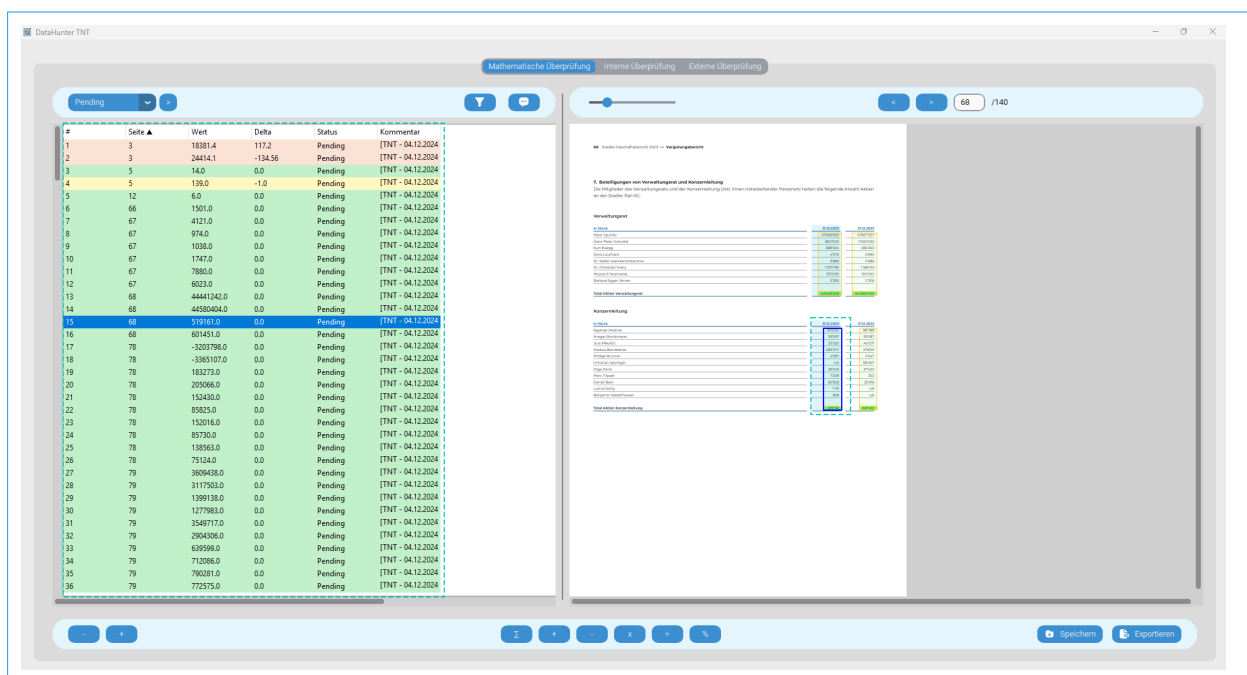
DataHunter TNT

Mathematische Überprüfung | Interne Überprüfung | Externe Überprüfung

Pending

68 /140

| # | Seite ▲ | Wert | Delta | Status | Kommentar |
|---|---|---|---|---|---|
| 1 | 3 | 18381.4 | 117.2 | Pending | [TNT - 04.12.2024 |
| 2 | 3 | 24414.1 | -134.56 | Pending | [TNT - 04.12.2024 |
| 3 | 5 | 14.0 | 0.0 | Pending | [TNT - 04.12.2024 |
| 4 | 5 | 139.0 | -1.0 | Pending | [TNT - 04.12.2024 |
| 5 | 12 | 6.0 | 0.0 | Pending | [TNT - 04.12.2024 |
| 6 | 66 | 1501.0 | 0.0 | Pending | [TNT - 04.12.2024 |
| 7 | 67 | 4121.0 | 0.0 | Pending | [TNT - 04.12.2024 |
| 8 | 67 | 974.0 | 0.0 | Pending | [TNT - 04.12.2024 |
| 9 | 67 | 1038.0 | 0.0 | Pending | [TNT - 04.12.2024 |
| 10 | 67 | 1747.0 | 0.0 | Pending | [TNT - 04.12.2024 |
| 11 | 67 | 7880.0 | 0.0 | Pending | [TNT - 04.12.2024 |
| 12 | 67 | 6023.0 | 0.0 | Pending | [TNT - 04.12.2024 |
| 13 | 68 | 44441242.0 | 0.0 | Pending | [TNT - 04.12.2024 |
| 14 | 68 | 44580404.0 | 0.0 | Pending | [TNT - 04.12.2024 |
| 15 | 68 | 519161.0 | 0.0 | Pending | [TNT - 04.12.2024 |
| 16 | 68 | 601451.0 | 0.0 | Pending | [TNT - 04.12.2024 |
| 17 | 78 | -3203798.0 | 0.0 | Pending | [TNT - 04.12.2024 |
| 18 | 78 | -3365107.0 | 0.0 | Pending | [TNT - 04.12.2024 |
| 19 | 78 | 183273.0 | 0.0 | Pending | [TNT - 04.12.2024 |
| 20 | 78 | 205066.0 | 0.0 | Pending | [TNT - 04.12.2024 |
| 21 | 78 | 152430.0 | 0.0 | Pending | [TNT - 04.12.2024 |
| 22 | 78 | 85825.0 | 0.0 | Pending | [TNT - 04.12.2024 |
| 23 | 78 | 152016.0 | 0.0 | Pending | [TNT - 04.12.2024 |
| 24 | 78 | 85730.0 | 0.0 | Pending | [TNT - 04.12.2024 |
| 25 | 78 | 138563.0 | 0.0 | Pending | [TNT - 04.12.2024 |
| 26 | 78 | 75124.0 | 0.0 | Pending | [TNT - 04.12.2024 |
| 27 | 79 | 3609438.0 | 0.0 | Pending | [TNT - 04.12.2024 |
| 28 | 79 | 3117503.0 | 0.0 | Pending | [TNT - 04.12.2024 |
| 29 | 79 | 1399138.0 | 0.0 | Pending | [TNT - 04.12.2024 |
| 30 | 79 | 1277983.0 | 0.0 | Pending | [TNT - 04.12.2024 |
| 31 | 79 | 3549717.0 | 0.0 | Pending | [TNT - 04.12.2024 |
| 32 | 79 | 2904306.0 | 0.0 | Pending | [TNT - 04.12.2024 |
| 33 | 79 | 639599.0 | 0.0 | Pending | [TNT - 04.12.2024 |
| 34 | 79 | 712086.0 | 0.0 | Pending | [TNT - 04.12.2024 |
| 35 | 79 | 790281.0 | 0.0 | Pending | [TNT - 04.12.2024 |
| 36 | 79 | 772575.0 | 0.0 | Pending | [TNT - 04.12.2024 |

68 Stadler Geschäftsbericht 2023 — Vergütungsbericht

7. Beteiligungen von Verwaltungsrat und Konzernleitung

Die Mitglieder des Verwaltungsrats und der Konzernleitung (inkl. ihnen nahestehender Personen) halten die folgende Anzahl Aktien an der Stadler Rail AG:

Verwaltungsrat

Total Aktien Verwaltungsrat

Konzernleitung

Total Aktien Konzernleitung

- + Σ + - x ÷ % Speichern Exportieren